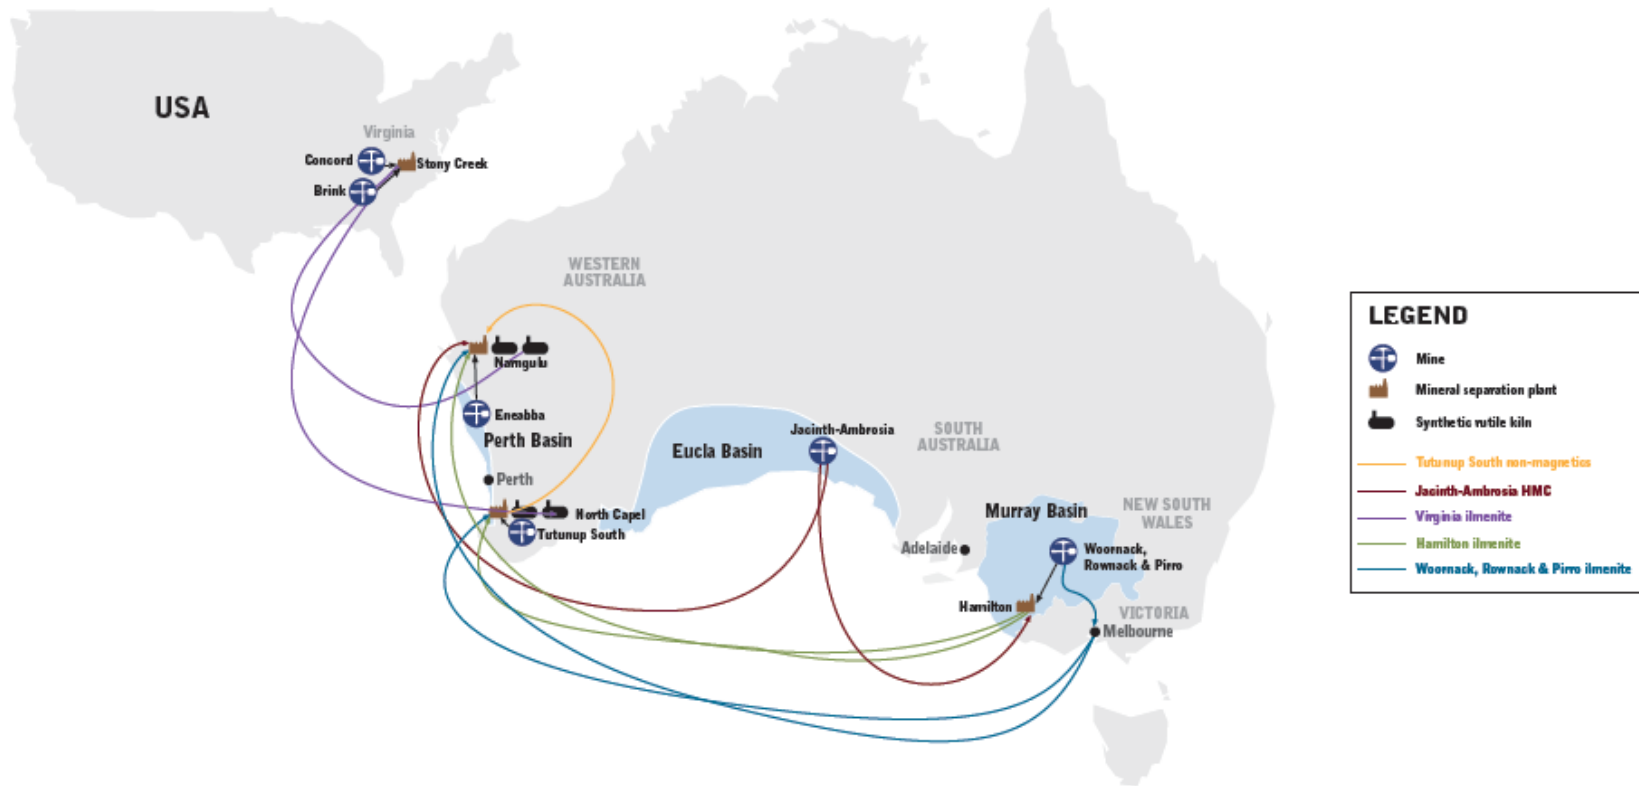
USA

Virginia

Concord

Stony Creek

Brink

WESTERN AUSTRALIA

Narngulu

Eneabba

Perth Basin

Perth

North Capel

Tutunup South

Eucla Basin

Jacinth-Ambrosia

SOUTH AUSTRALIA

Adelaide

Murray Basin

NEW SOUTH WALES

Woornack, Rownack & Pirro

Hamilton

VICTORIA

Melbourne

LEGEND

Mine

Mineral separation plant

Synthetic rutile kiln

Tutunup South non-magnetics

Jacinth-Ambrosia HMC

Virginia ilmenite

Hamilton ilmenite

Woornack, Rownack & Pirro ilmenite